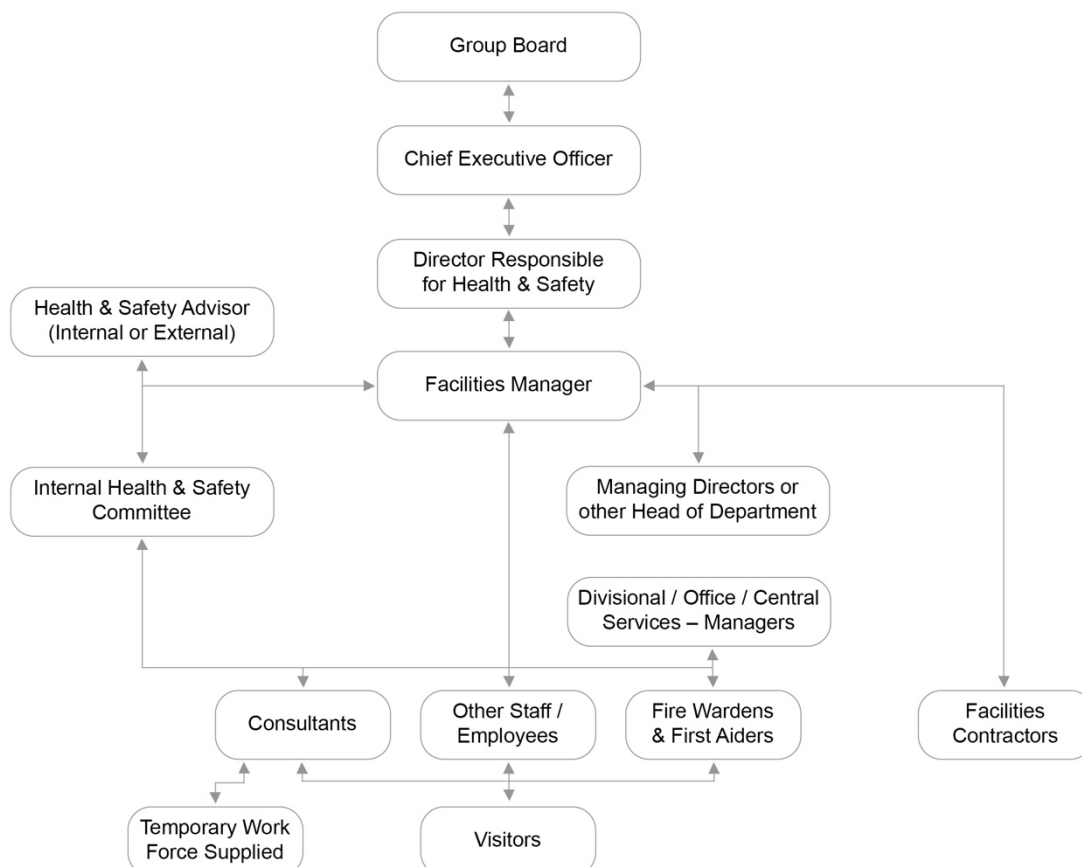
Group Board

Chief Executive Officer

Director Responsible for Health & Safety

Health & Safety Advisor (Internal or External)

Facilities Manager

Internal Health & Safety Committee

Managing Directors or other Head of Department

Divisional / Office / Central Services – Managers

Consultants

Other Staff / Employees

Fire Wardens & First Aiders

Facilities Contractors

Temporary Work Force Supplied

Visitors